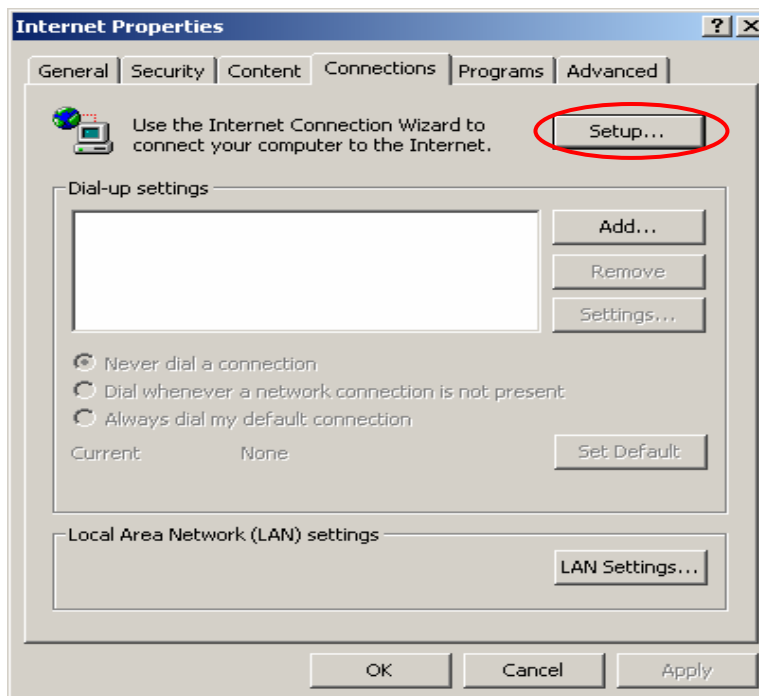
Internet Properties

?

X

General | Security | Content | Connections | Programs | Advanced

Use the Internet Connection Wizard to connect your computer to the Internet.

Setup...

Dial-up settings

Add...

Remove

Settings...

Never dial a connection

Dial whenever a network connection is not present

Always dial my default connection

Current None

Set Default

Local Area Network (LAN) settings

LAN Settings...

OK

Cancel

Apply